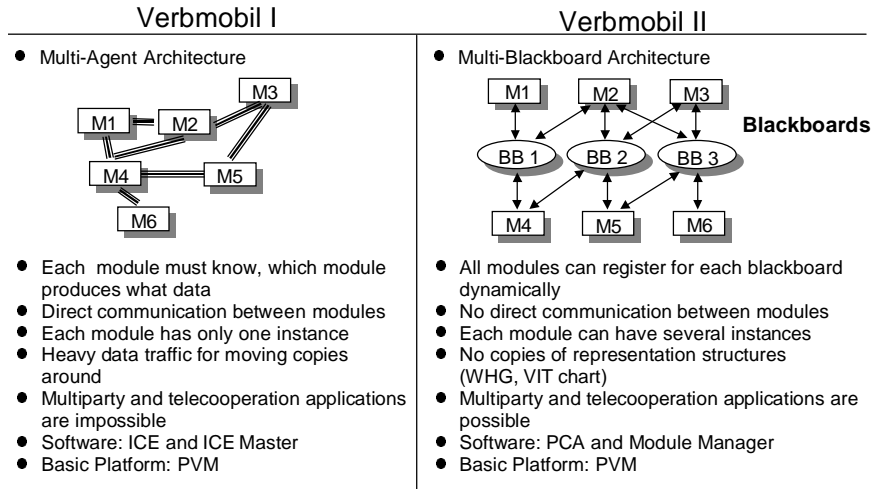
Verbmobil I

- Multi-Agent Architecture

M1 M2 M3 M4 M5 M6

- Each module must know, which module produces what data
- Direct communication between modules
- Each module has only one instance
- Heavy data traffic for moving copies around
- Multiparty and telecooperation applications are impossible
- Software: ICE and ICE Master
- Basic Platform: PVM

Verbmobil II

- Multi-Blackboard Architecture

M1 M2 M3

BB 1 BB 2 BB 3

Blackboards

M4 M5 M6

- All modules can register for each blackboard dynamically
- No direct communication between modules
- Each module can have several instances
- No copies of representation structures (WHG, VIT chart)
- Multiparty and telecooperation applications are possible
- Software: PCA and Module Manager
- Basic Platform: PVM